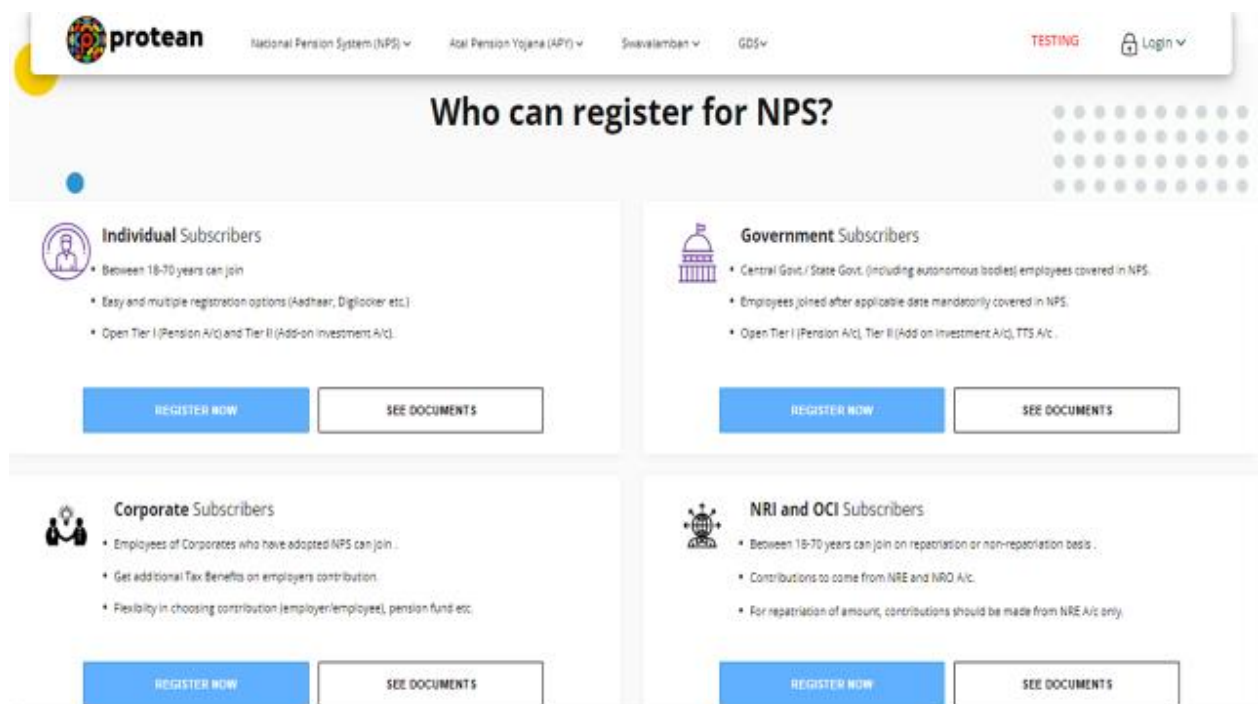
protean National Pension System (NPS) Atal Pension Yojana (APY) Swavalamban GDS TESTING Login

Who can register for NPS?

Individual Subscribers

• Between 18-70 years can join

• Easy and multiple registration options (Aadhaar, Digilocker etc.)

• Open Tier I (Pension A/c) and Tier II (Add-on investment A/c).

REGISTER NOW SEE DOCUMENTS

Government Subscribers

• Central Govt./ State Govt. (including autonomous bodies) employees covered in NPS.

• Employees joined after applicable date mandatorily covered in NPS.

• Open Tier I (Pension A/c), Tier II (Add on investment A/c), TTS A/c .

REGISTER NOW SEE DOCUMENTS

Corporate Subscribers

• Employees of Corporates who have adopted NPS can join .

• Get additional Tax Benefits on employers contribution.

• Flexibility in choosing contribution (employer/employee), pension fund etc.

REGISTER NOW SEE DOCUMENTS

NRI and OCI Subscribers

• Between 18-70 years can join on repatriation or non-repatriation basis .

• Contributions to come from NRE and NRO A/c.

• For repatriation of amount, contributions should be made from NRE A/c only.

REGISTER NOW SEE DOCUMENTS